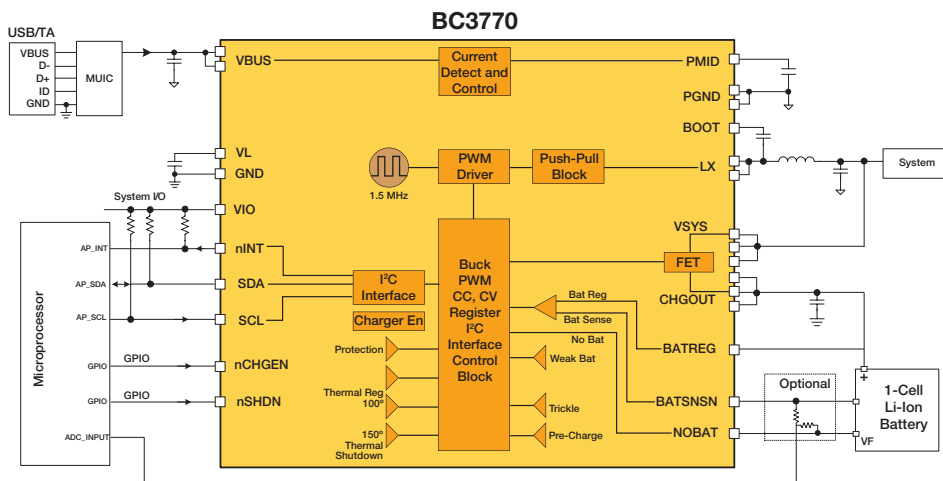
BC3770

USB/TA
VBUS
D-
D+
ID
GND
MUIC

VBUS
Current Detect and Control
PMID
PGND
BOOT
VL
GND
1.5 MHz
PWM Driver
Push-Pull Block
LX
System
System I/O
VIO
VSYS
Microprocessor
AP_INT
nINT
AP_SDA
SDA
$I^2C$ Interface
Buck PWM CC, CV Register $I^2C$ Interface Control Block
FET
CHGOUT
AP_SCL
SCL
Charger En
Bat Reg
Bat Sense
No Bat
Protection
Weak Bat
BATREG
GPIO
GPIO
nCHGEN
Thermal Reg 100°
GPIO
GPIO
nSHDN
Trickle
BATSNSN
Optional
1-Cell Li-Ion Battery
ADC_INPUT
150° Thermal Shutdown
Pre-Charge
NOBAT
VF
+